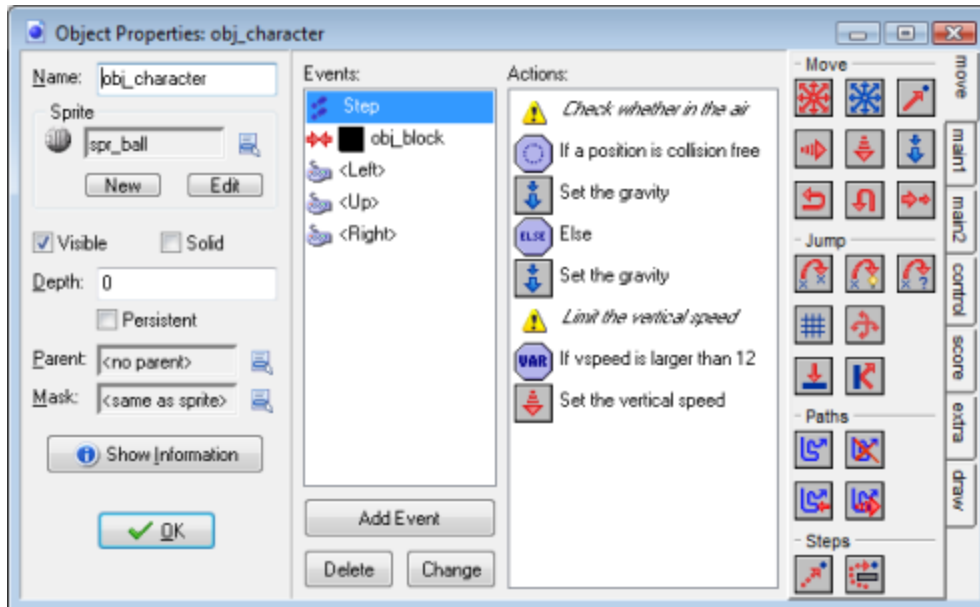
Object Properties: obj_character

Name: obj_character

Sprite

spr_ball

New Edit

Visible Solid

Depth: 0

Persistent

Parent: <no parent>

Mask: <same as sprite>

Show Information

OK

Events:

Step

obj_block

<Left>

<Up>

<Right>

Add Event

Delete Change

Actions:

Check whether in the air

If a position is collision free

Set the gravity

ELSE Else

Set the gravity

Limit the vertical speed

VAR If vspeed is larger than 12

Set the vertical speed

Move

Jump

Paths

Steps

move

main1

main2

control

score

extra

draw